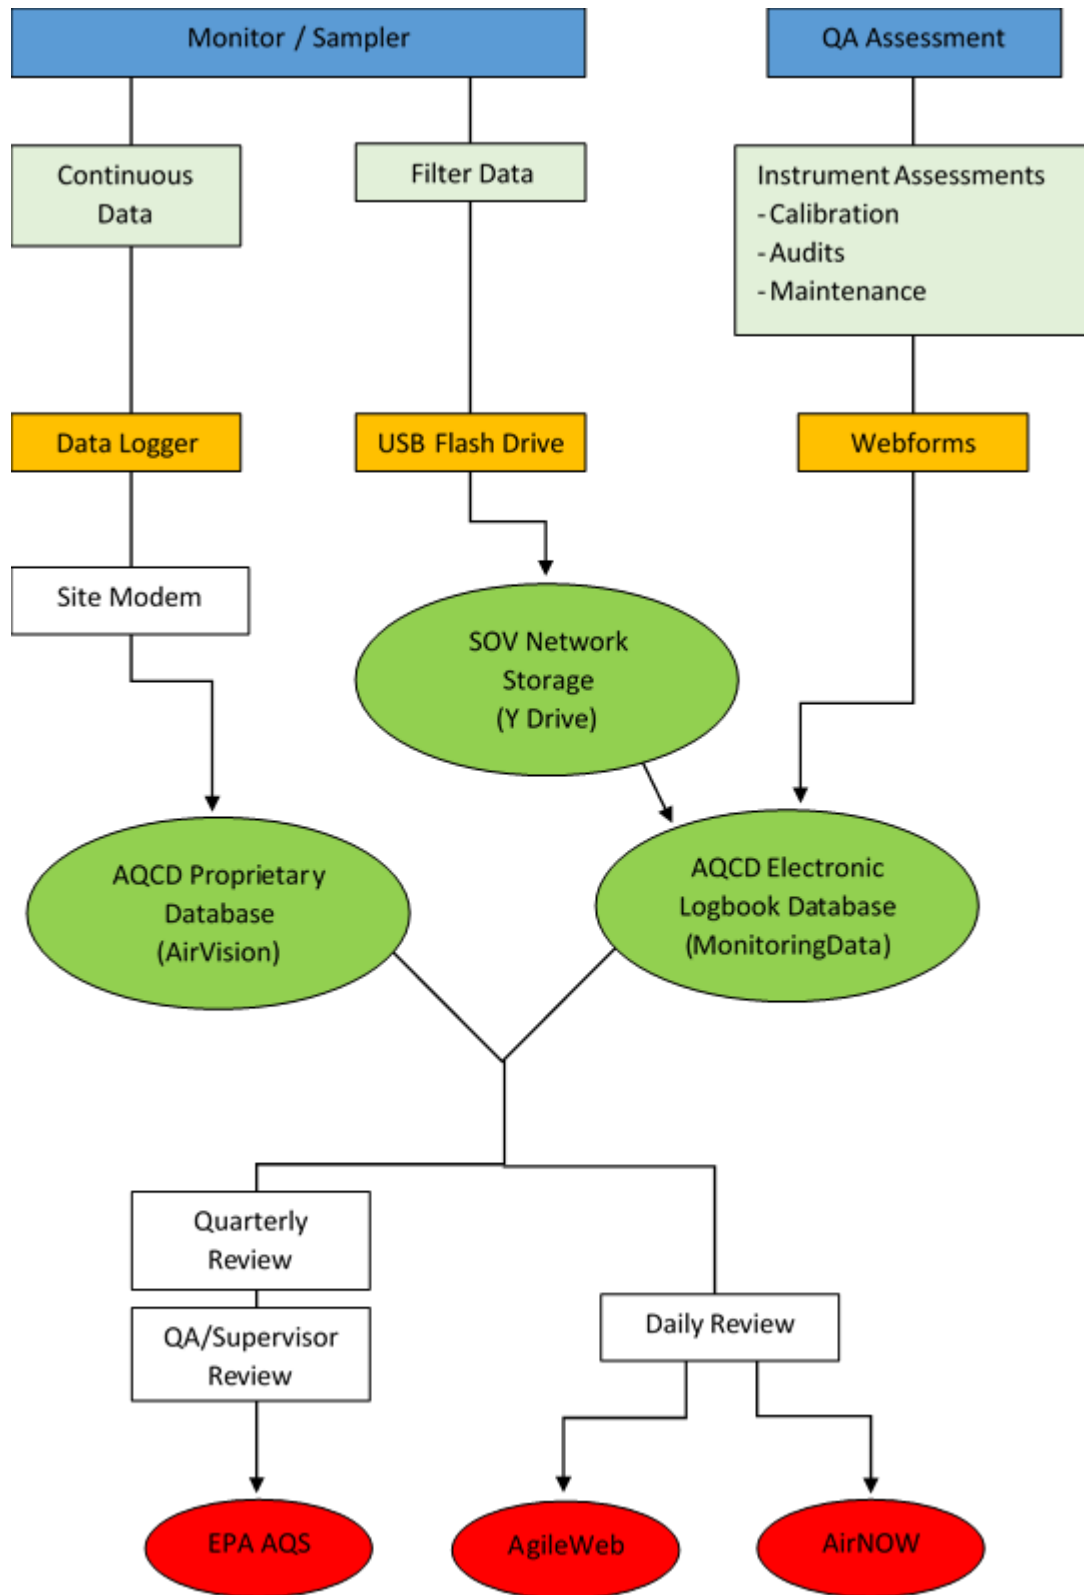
Monitor / Sampler

QA Assessment

Continuous Data

Filter Data

Instrument Assessments
- Calibration
- Audits
- Maintenance

Data Logger

USB Flash Drive

Webforms

Site Modem

SOV Network Storage (Y Drive)

AQCD Proprietary Database (AirVision)

AQCD Electronic Logbook Database (MonitoringData)

Quarterly Review

QA/Supervisor Review

Daily Review

EPA AQS

AgileWeb

AirNOW